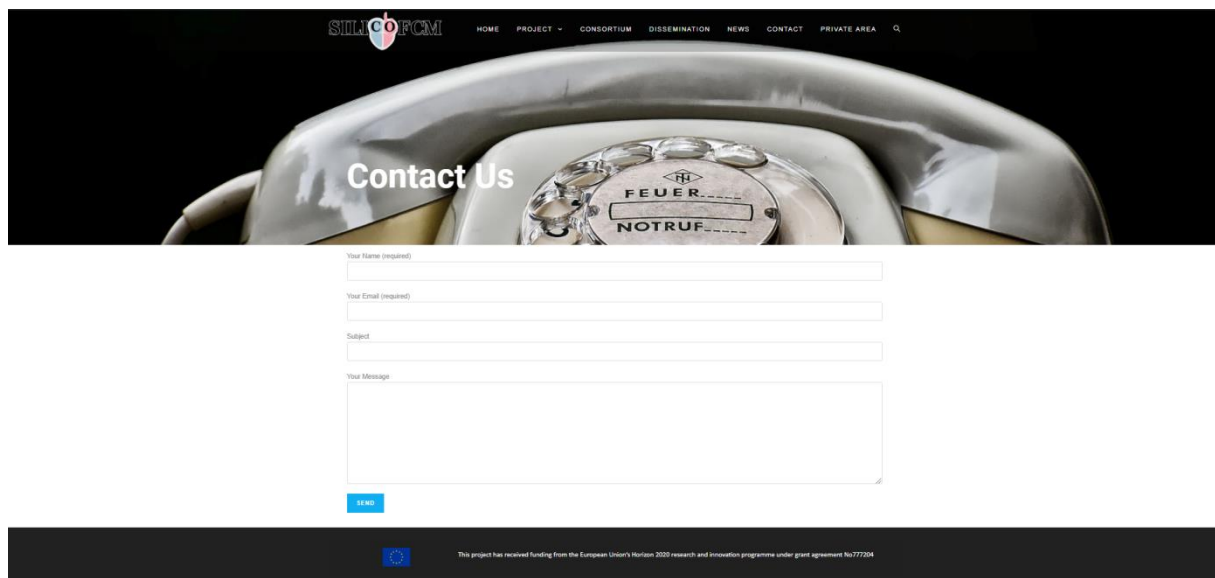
SILICOFCM

HOME PROJECT CONSORTIUM DISSEMINATION NEWS CONTACT PRIVATE AREA

Contact Us

FEUER

NOTRUF

Your Name (required)

Your Email (required)

Subject

Your Message

SEND

This project has received funding from the European Union's Horizon 2020 research and innovation programme under grant agreement No777204